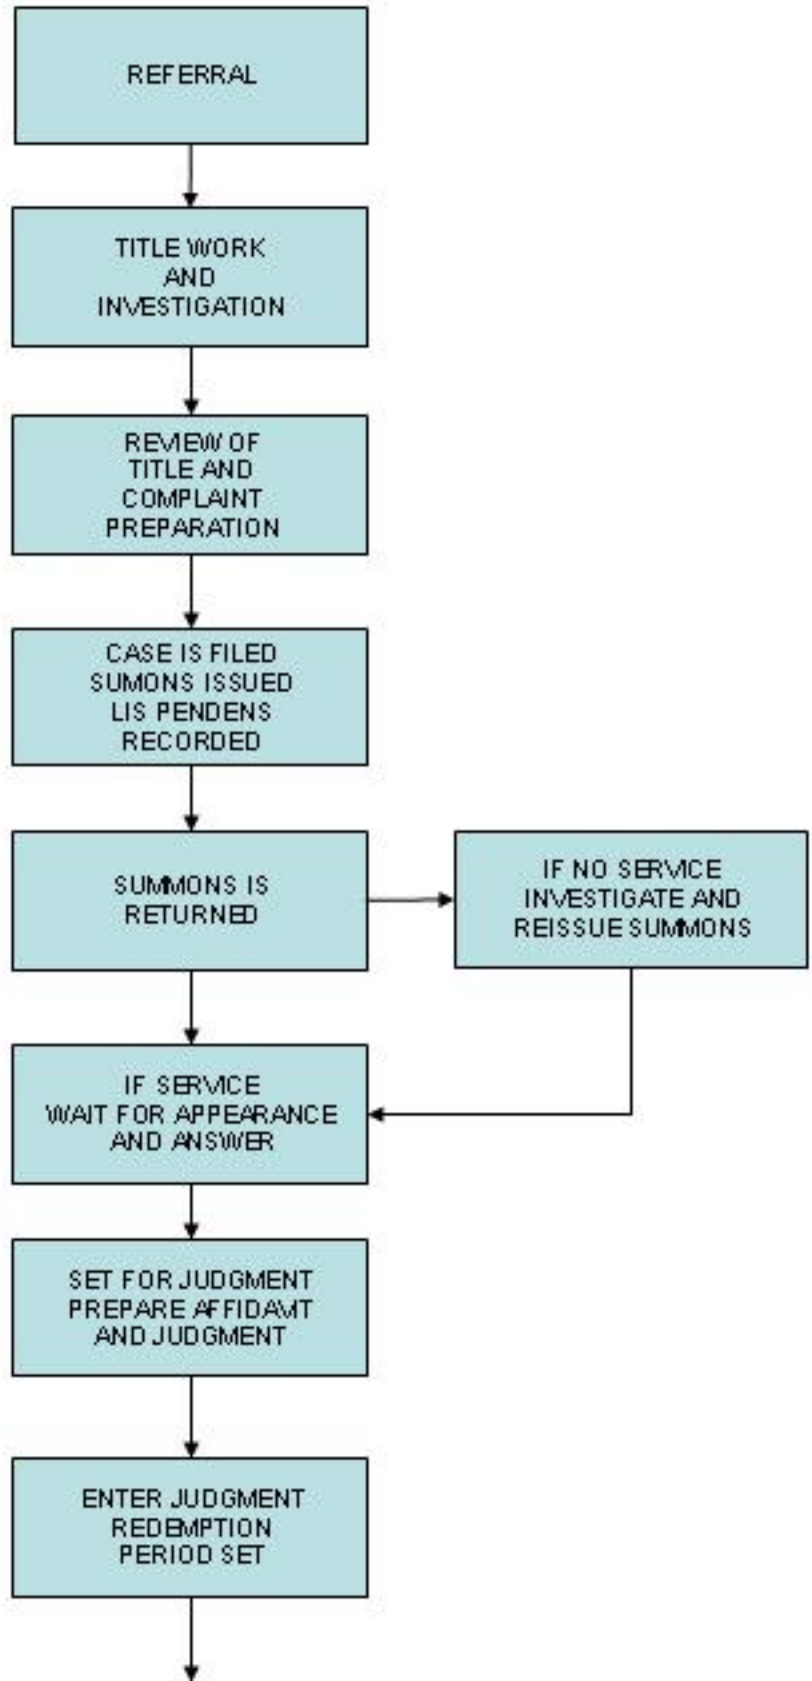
REFERRAL

TITLE WORK AND INVESTIGATION

REVIEW OF TITLE AND COMPLAINT PREPARATION

CASE IS FILED SUMONS ISSUED LIS PENDENS RECORDED

SUMMONS IS RETURNED

IF NO SERVICE INVESTIGATE AND REISSUE SUMMONS

IF SERVICE WAIT FOR APPEARANCE AND ANSWER

SET FOR JUDGMENT PREPARE AFFIDAVIT AND JUDGMENT

ENTER JUDGMENT REDEMPTION PERIOD SET